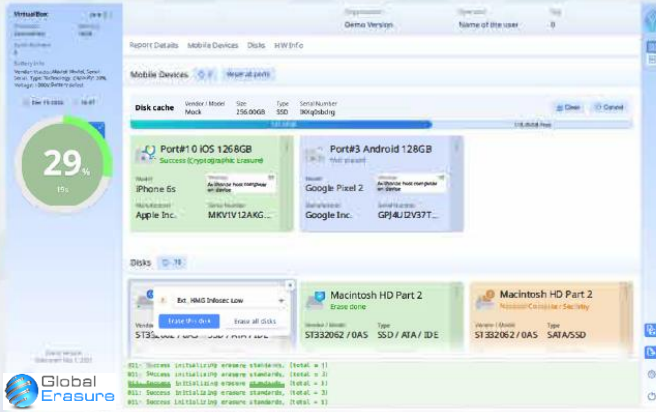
VirtualBox

29%

Organization
Demo Version
Operator
Name of the user

Report Details Mobile Devices Disks HW Info

Mobile Devices

Reset all ports

Disk cache
Vendor / Model
Mock
Size
256.00GB
Type
SSD
Serial Number

Clear
Cancel

Port#1 0 iOS 1268GB
Success (Cryptographic Erasure)
Model
iPhone 6s
Manufacturer
Apple Inc.
Serial Number
MKV1V12AKG...

Port#3 Android 128GB
Model
Google Pixel 2
Manufacturer
Google Inc.
Serial Number
GPJ4U2V37T...

Disks

Ext. HMG Infosec Low
Erase this disk
Erase all disks
ST332062 / 0AS
SSD / ATA / IDE

Macintosh HD Part 2
Erase done
Vendor / Model
ST332062 / 0AS
Type
SSD / ATA / IDE

Macintosh HD Part 2
Vendor / Model
ST332062 / 0AS
Type
SATA/SSD

001: Success initializing erasure standards, [total = 1]
001: Success initializing erasure standards, [total = 1]
001: Success initializing erasure standards, [total = 1]
001: Success initializing erasure standards, [total = 1]
001: Success initializing erasure standards, [total = 1]

Global
Erasure